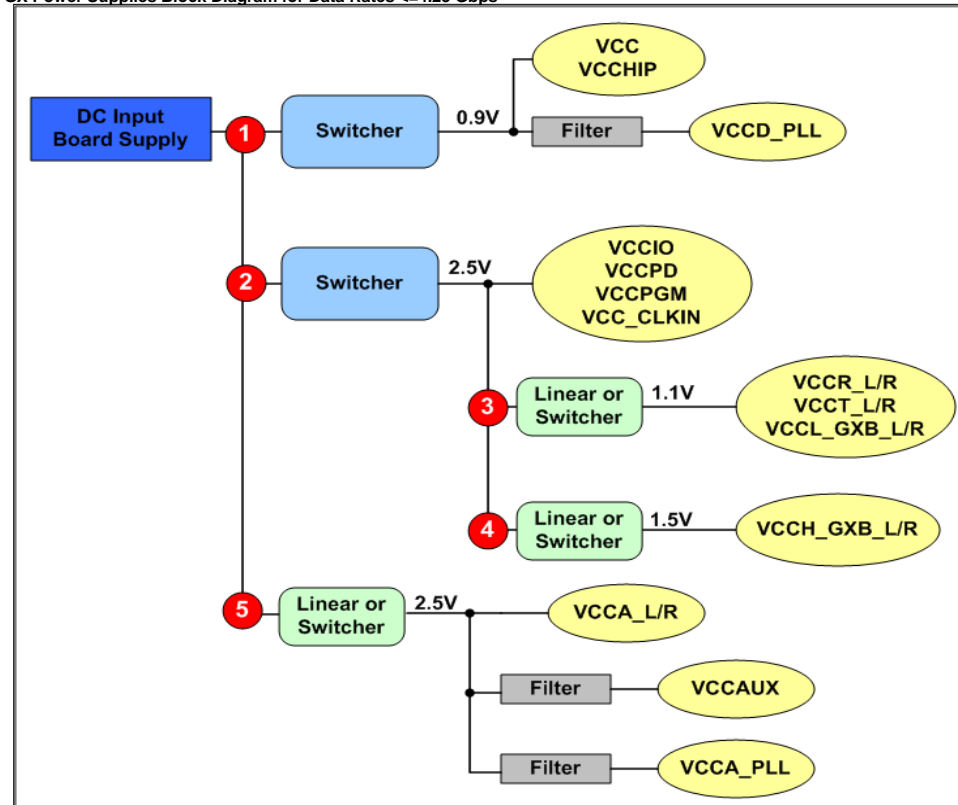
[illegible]Power Supplies Block Diagram for Data Rates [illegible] Gbps

DC Input Board Supply

1

Switcher

0.9V

VCC VCCHIP

Filter

VCCD_PLL

2

Switcher

2.5V

VCCIO VCCPD VCCPGM VCC_CLKIN

3

Linear or Switcher

1.1V

VCCR_L/R VCCT_L/R VCCL_GXB_L/R

4

Linear or Switcher

1.5V

VCCH_GXB_L/R

5

Linear or Switcher

2.5V

VCCA_L/R

Filter

VCCAUX

Filter

VCCA_PLL